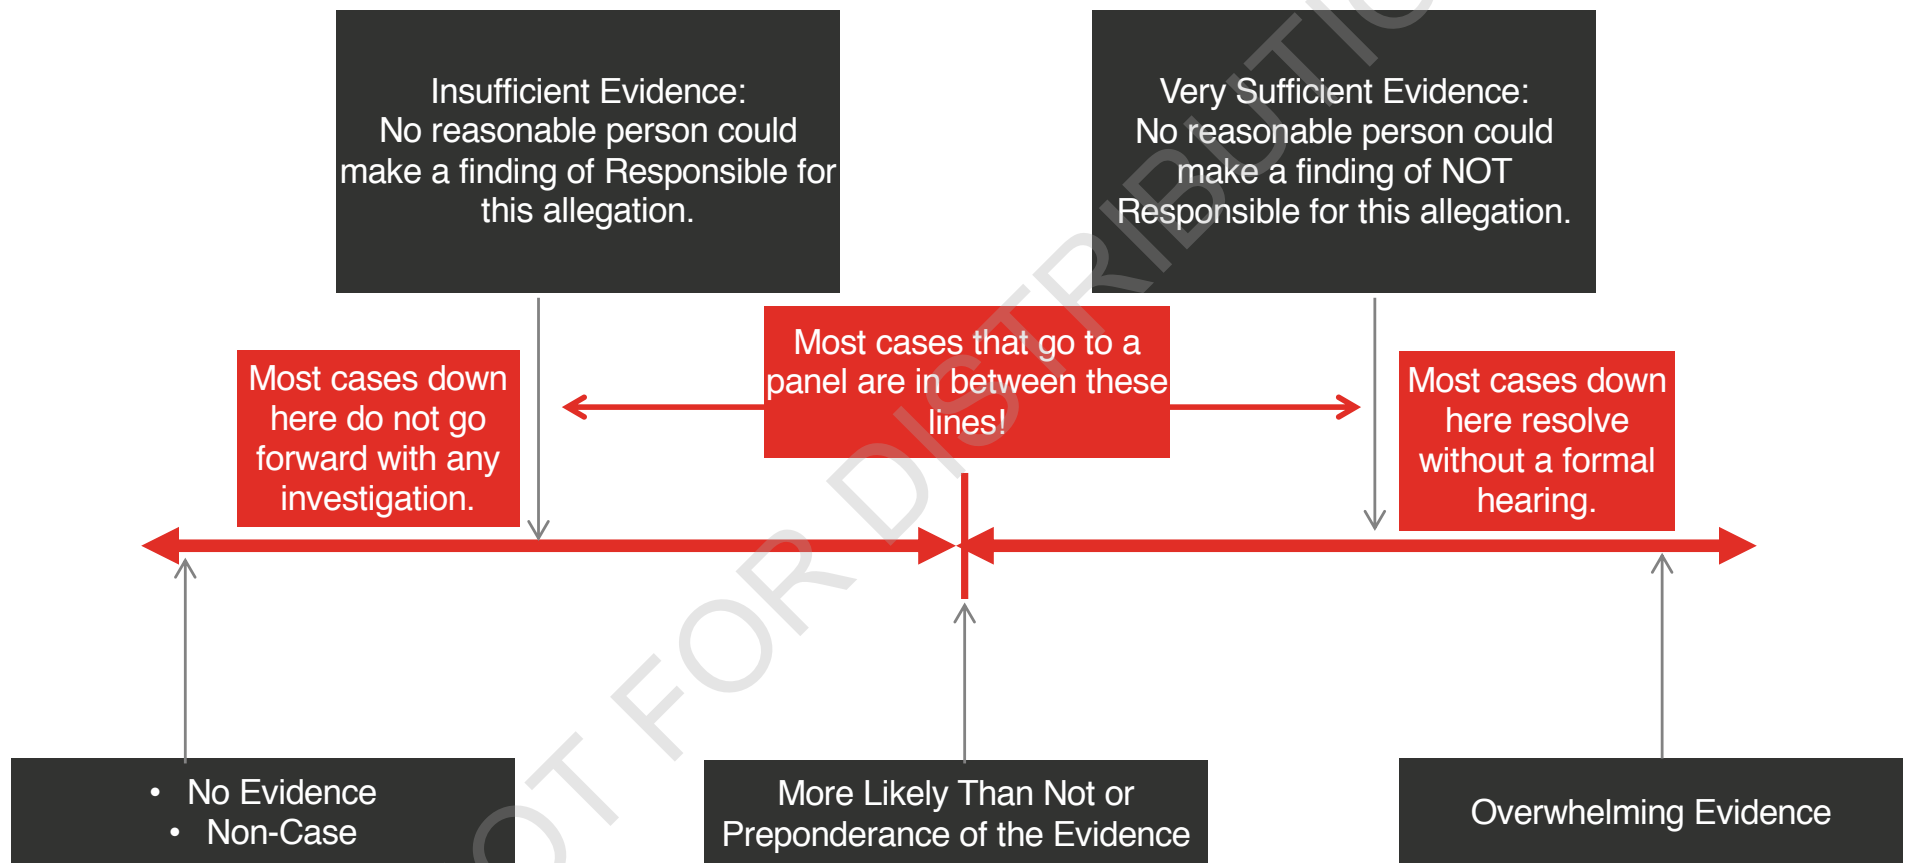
Insufficient Evidence:
No reasonable person could make a finding of Responsible for this allegation.

Very Sufficient Evidence:
No reasonable person could make a finding of NOT Responsible for this allegation.

Most cases down here do not go forward with any investigation.

Most cases that go to a panel are in between these lines!

Most cases down here resolve without a formal hearing.

- No Evidence
- Non-Case

More Likely Than Not or Preponderance of the Evidence

Overwhelming Evidence

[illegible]OT FOR DISTRIBUTIO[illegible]